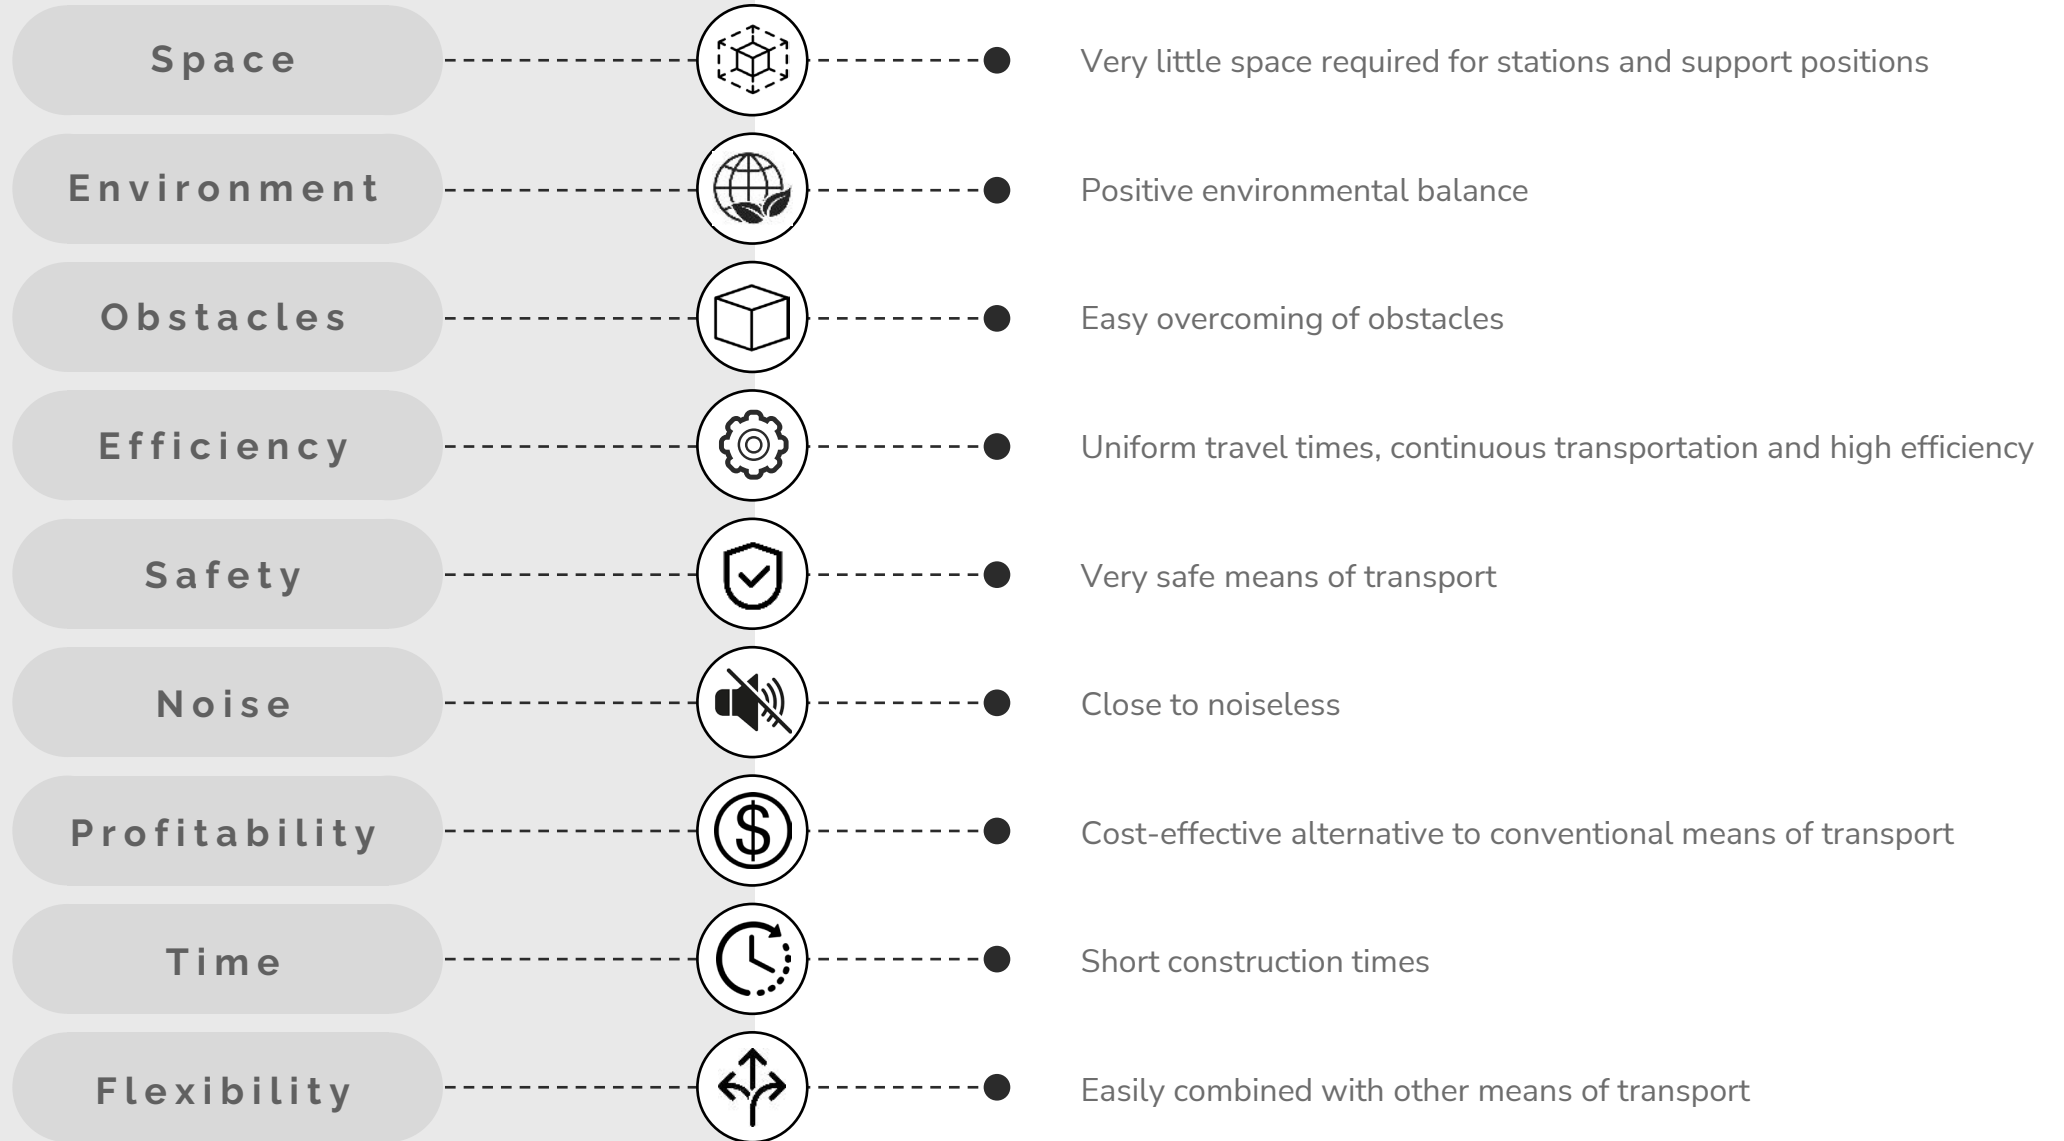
Space
Very little space required for stations and support positions

Environment
Positive environmental balance

Obstacles
Easy overcoming of obstacles

Efficiency
Uniform travel times, continuous transportation and high efficiency

Safety
Very safe means of transport

Noise
Close to noiseless

Profitability
Cost-effective alternative to conventional means of transport

Time
Short construction times

Flexibility
Easily combined with other means of transport